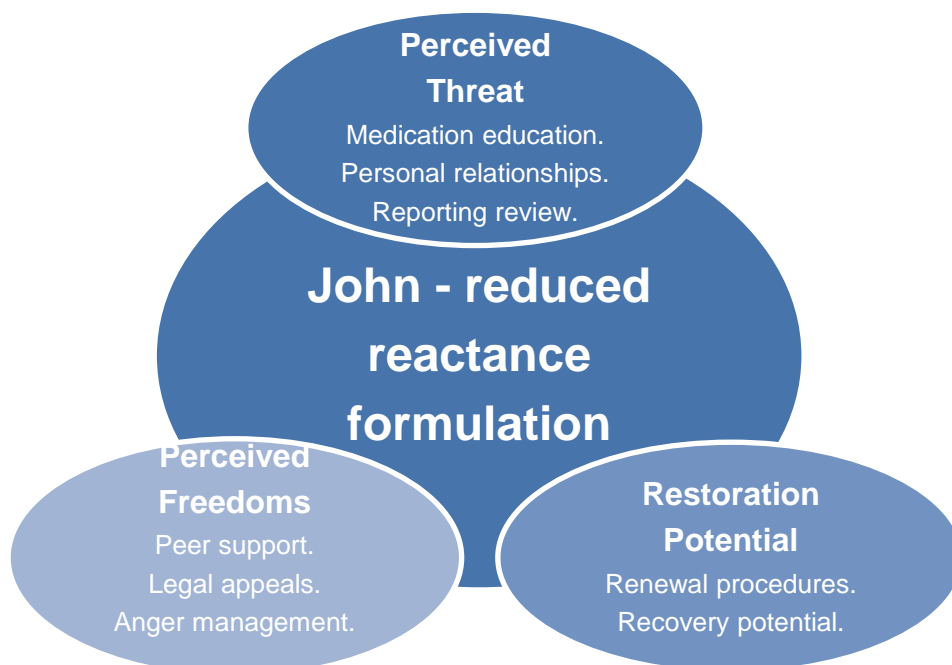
Perceived Threat
Medication education.
Personal relationships.
Reporting review.

John - reduced reactance formulation

Perceived Freedoms
Peer support.
Legal appeals.
Anger management.

Restoration Potential
Renewal procedures.
Recovery potential.